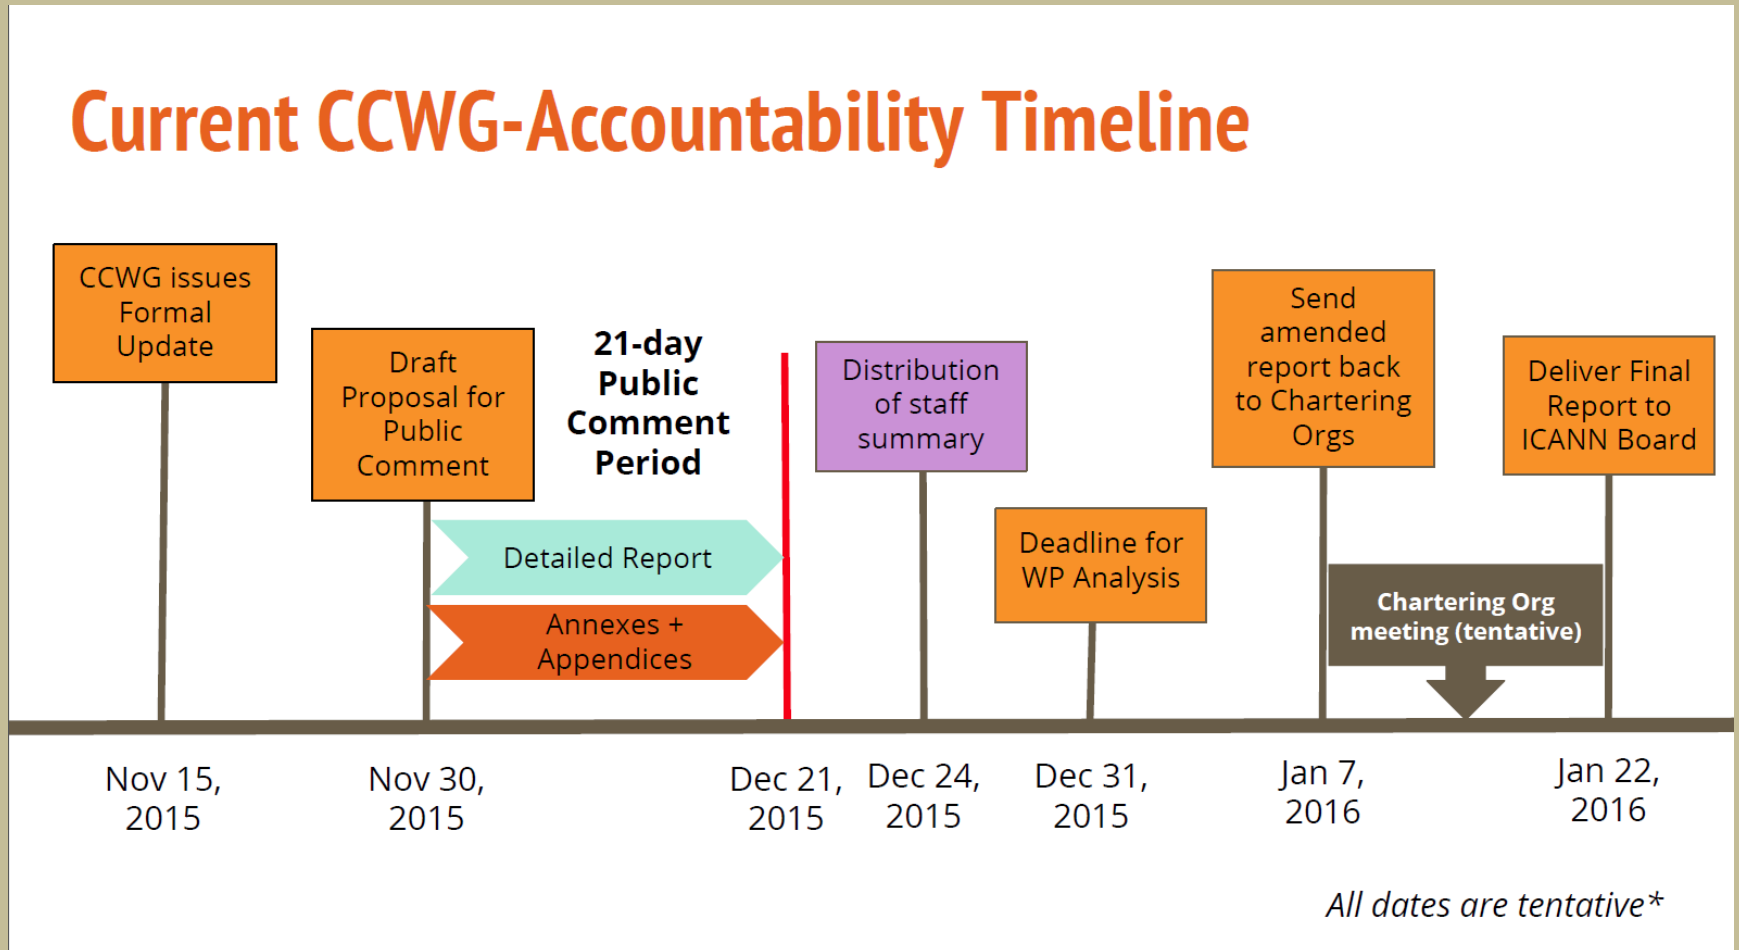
Current CCWG-Accountability Timeline

CCWG issues Formal Update

Draft Proposal for Public Comment

21-day Public Comment Period

Detailed Report

Annexes + Appendices

Distribution of staff summary

Deadline for WP Analysis

Send amended report back to Chartering Orgs

Chartering Org meeting (tentative)

Deliver Final Report to ICANN Board

Nov 15, 2015

Nov 30, 2015

Dec 21, 2015

Dec 24, 2015

Dec 31, 2015

Jan 7, 2016

Jan 22, 2016

All dates are tentative*